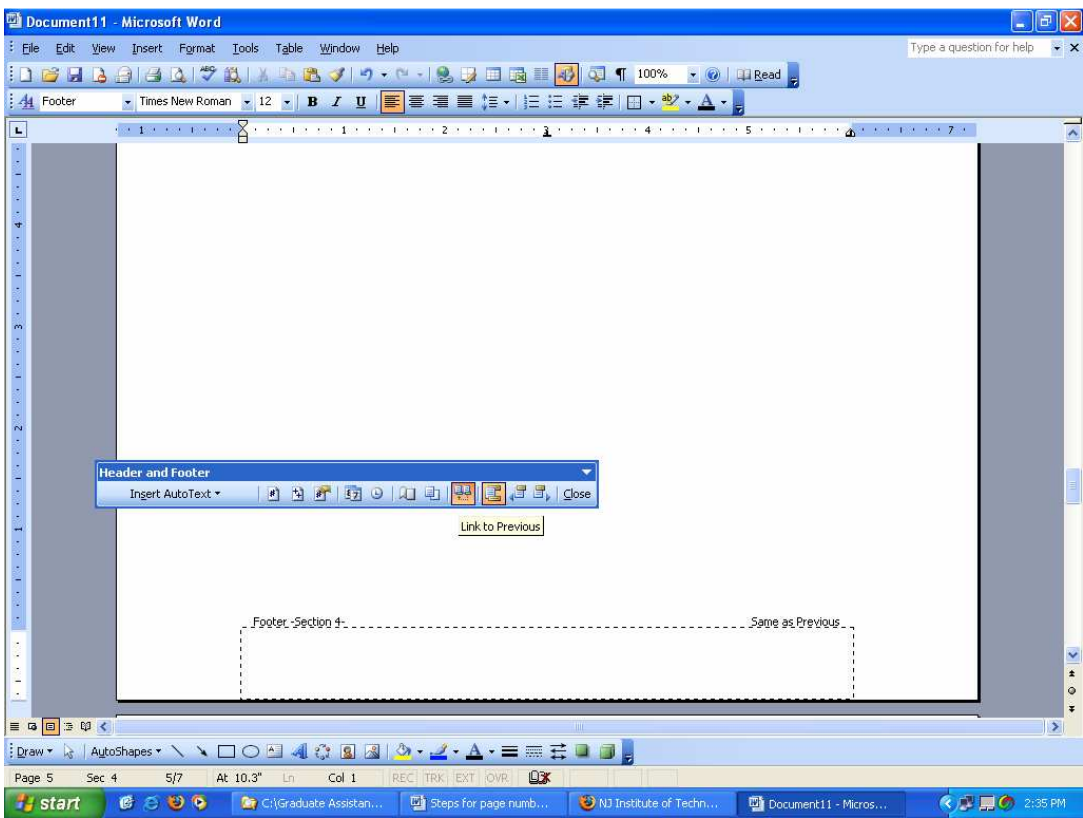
Document11 - Microsoft Word

File Edit View Insert Format Tools Table Window Help

Type a question for help

100% Read

Footer Times New Roman 12 B I U

Header and Footer

Insert AutoText Close

Link to Previous

Footer -Section 4-

Same as Previous

Draw AutoShapes

Page 5 Sec 4 5/7 At 10.3" Ln Col 1 REC TRK EXT OVR

start C:\Graduate Assistan... Steps for page numb... NJ Institute of Techn... Document11 - Micros... 2:35 PM